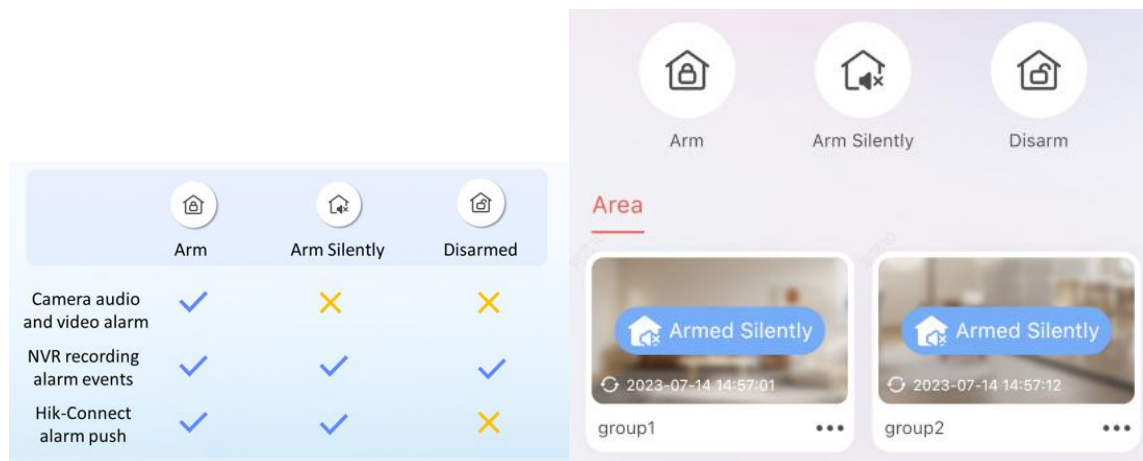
| | Arm | Arm Silently | Disarmed |
|---|---|---|---|
| Camera audio and video alarm | ✓ | ✕ | ✕ |
| NVR recording alarm events | ✓ | ✓ | ✓ |
| Hik-Connect alarm push | ✓ | ✓ | ✕ |

Arm
Arm Silently
Disarm

Area

Armed Silently
2023-07-14 14:57:01
group1 •••

Armed Silently
2023-07-14 14:57:12
group2 •••